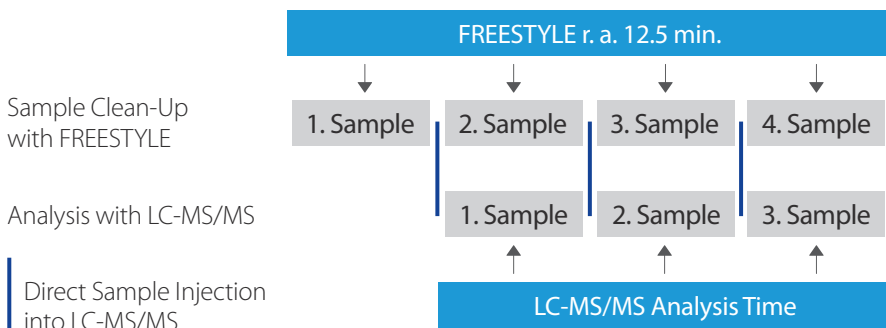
FREESTYLE r. a. 12.5 min.

Sample Clean-Up with FREESTYLE

1. Sample

2. Sample

3. Sample

4. Sample

Analysis with LC-MS/MS

1. Sample

2. Sample

3. Sample

Direct Sample Injection into LC-MS/MS

LC-MS/MS Analysis Time